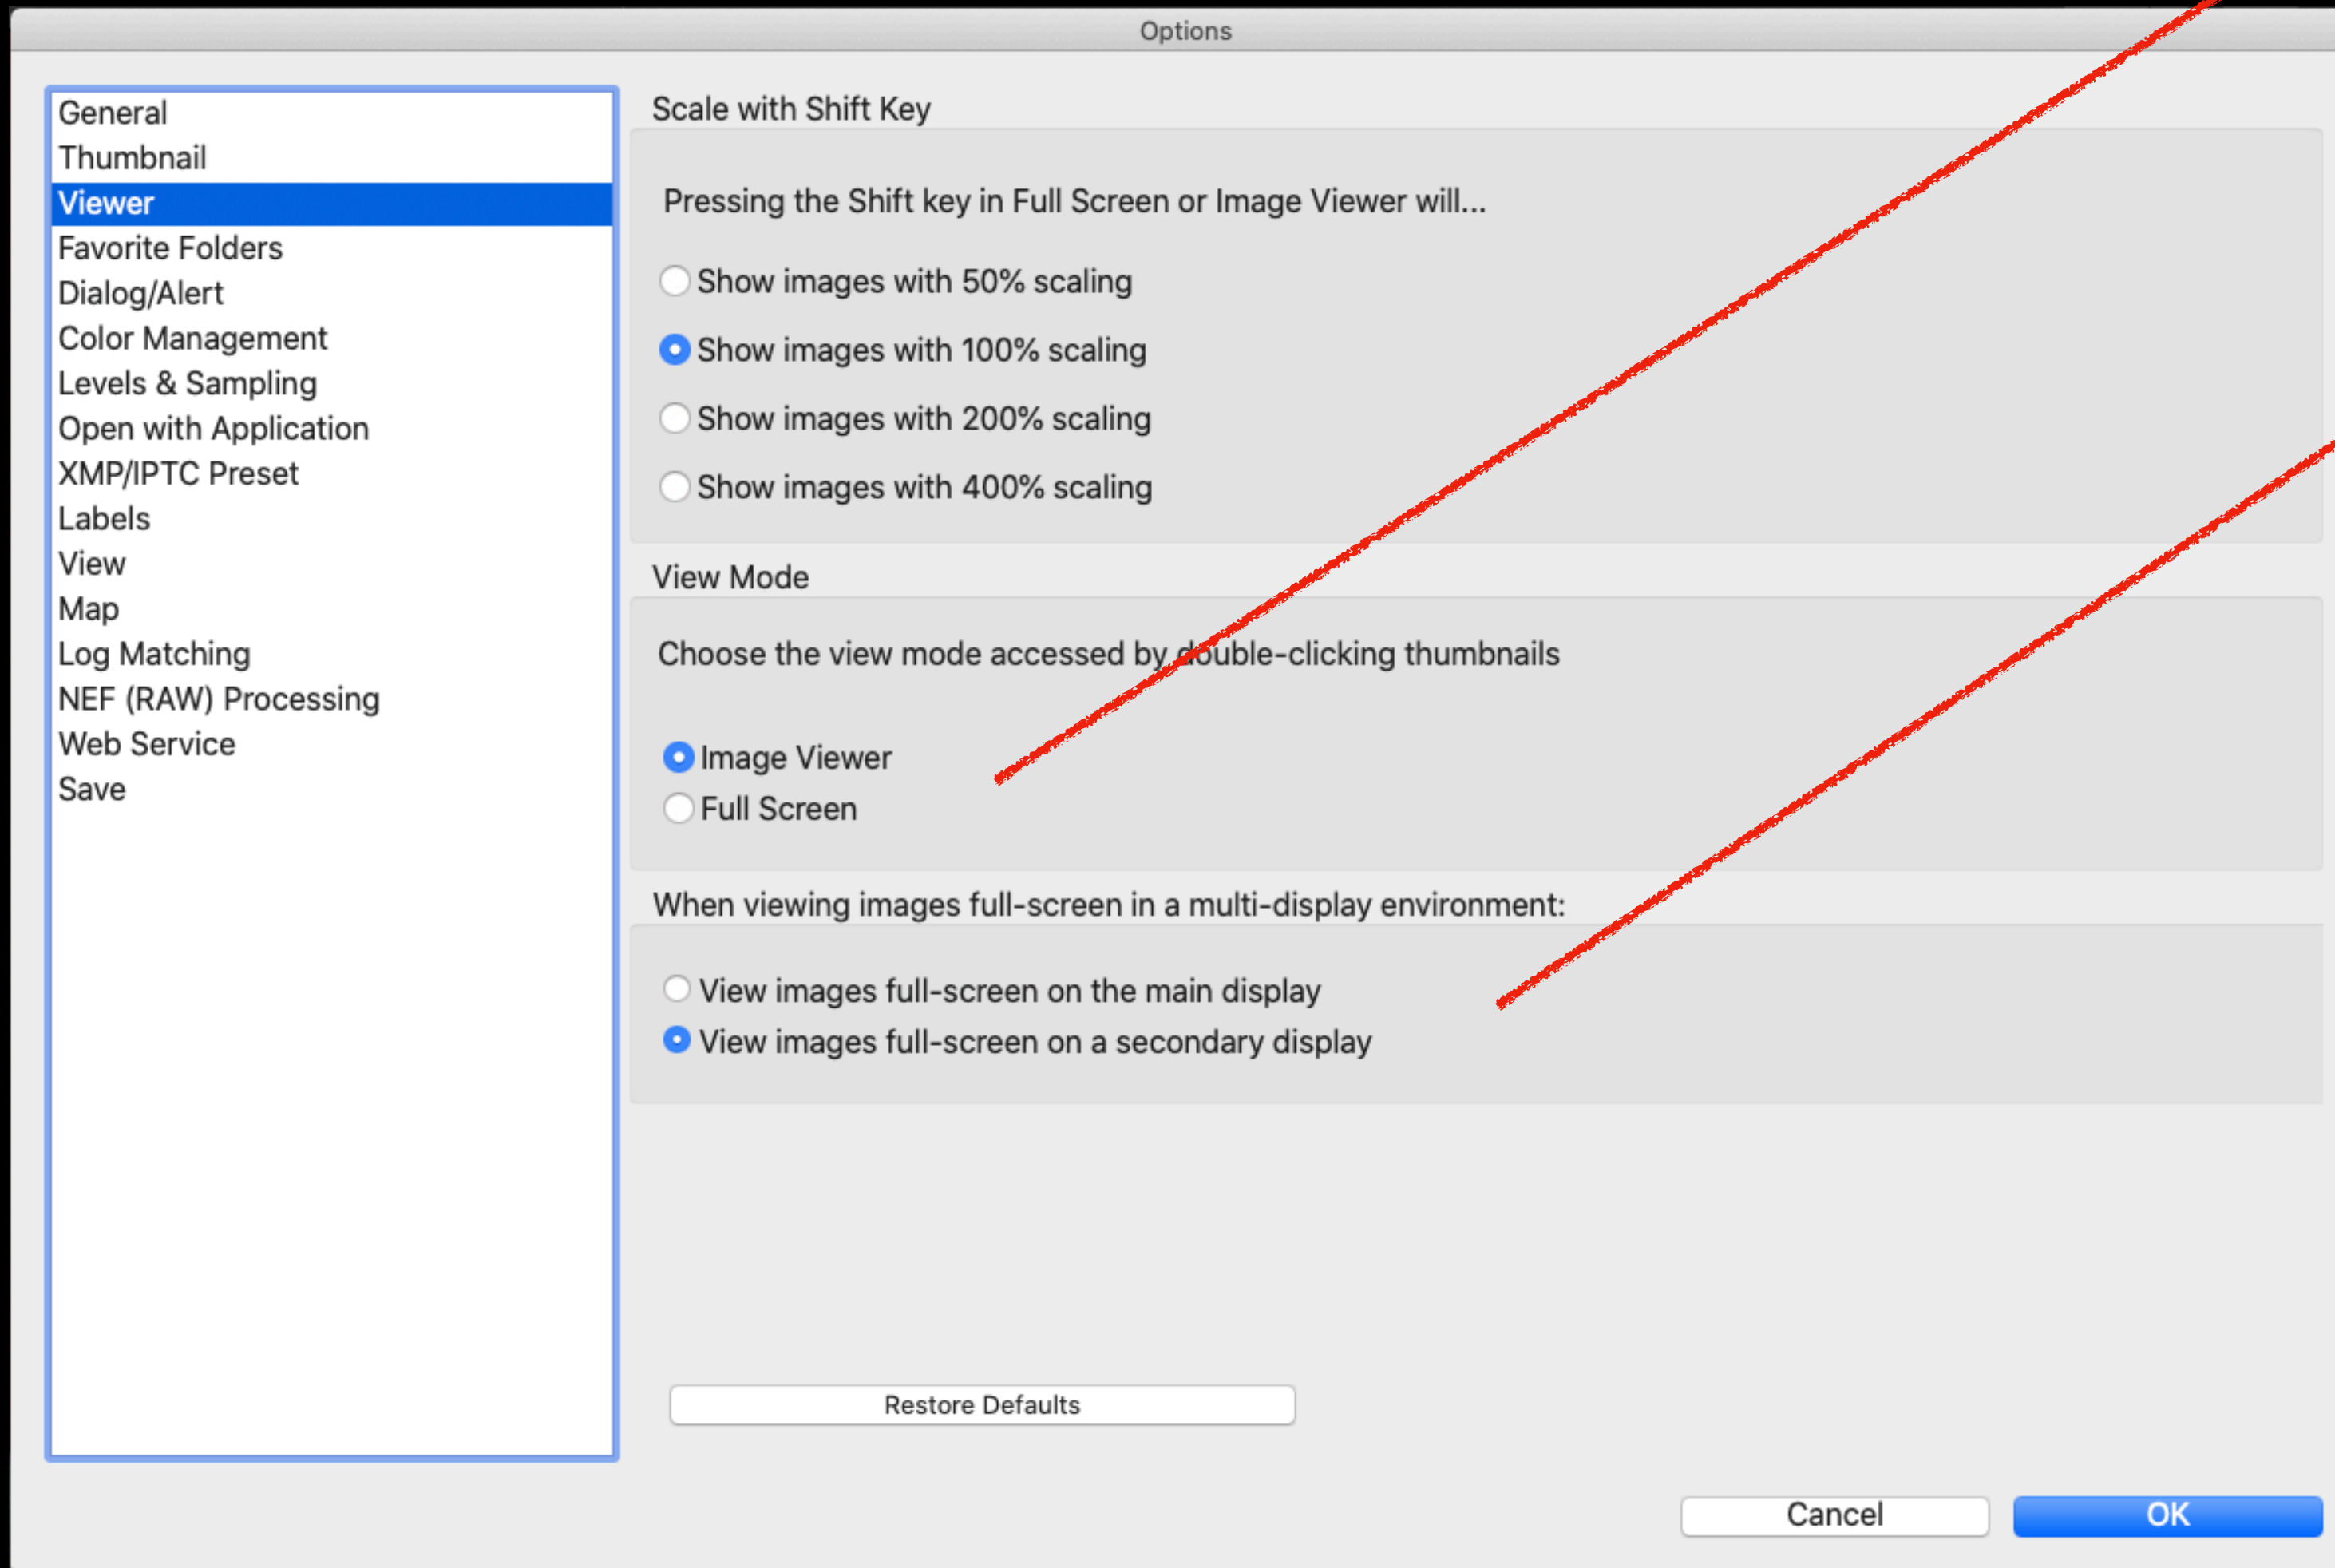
Options

General
Thumbnail
Viewer
Favorite Folders
Dialog/Alert
Color Management
Levels & Sampling
Open with Application
XMP/IPTC Preset
Labels
View
Map
Log Matching
NEF (RAW) Processing
Web Service
Save

Scale with Shift Key

Pressing the Shift key in Full Screen or Image Viewer will...

Show images with 50% scaling
Show images with 100% scaling
Show images with 200% scaling
Show images with 400% scaling

View Mode

Choose the view mode accessed by double-clicking thumbnails

Image Viewer
Full Screen

When viewing images full-screen in a multi-display environment:

View images full-screen on the main display
View images full-screen on a secondary display

Restore Defaults

Cancel
OK